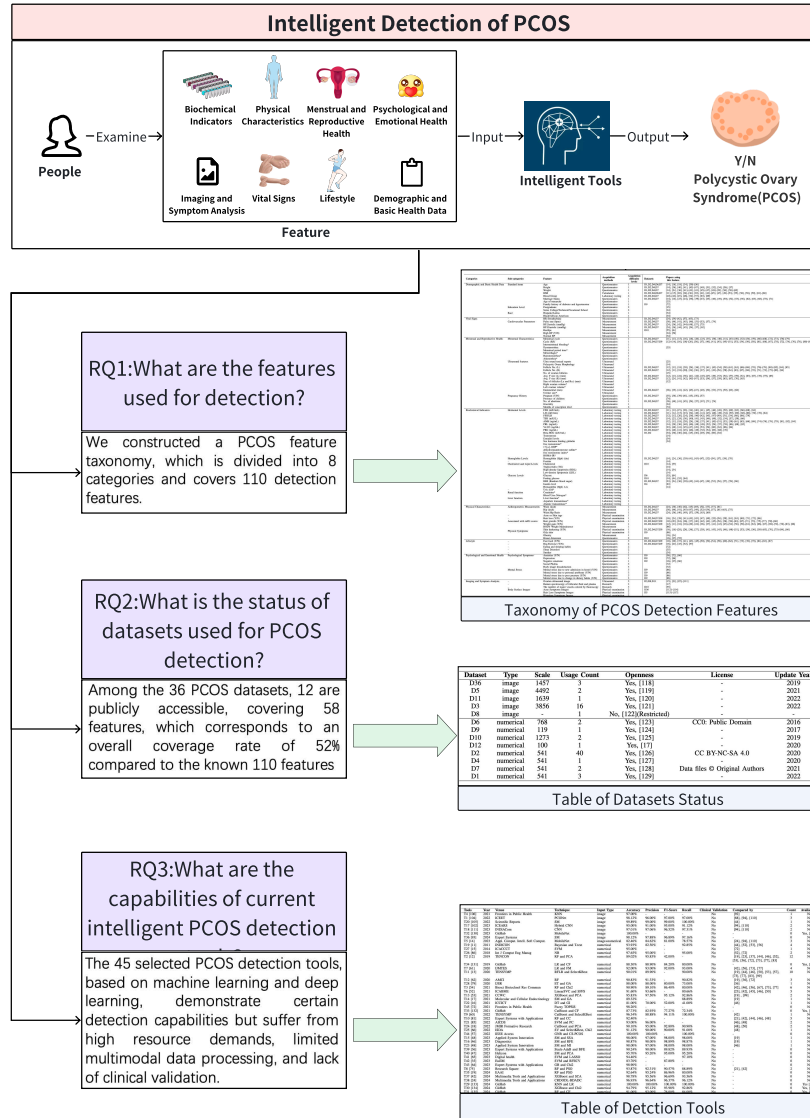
Intelligent Detection of PCOS

People

Examine

Biochemical Indicators

Physical Characteristics

Menstrual and Reproductive Health

Psychological and Emotional Health

Imaging and Symptom Analysis

Vital Signs

Lifestyle

Demographic and Basic Health Data

Feature

Input

Intelligent Tools

Output

Y/N Polycystic Ovary Syndrome(PCOS)

RQ1:What are the features used for detection?

We constructed a PCOS feature taxonomy, which is divided into 8 categories and covers 110 detection features.

Taxonomy of PCOS Detection Features

RQ2:What is the status of datasets used for PCOS detection?

Among the 36 PCOS datasets, 12 are publicly accessible, covering 58 features, which corresponds to an overall coverage rate of 52% compared to the known 110 features

| Dataset | Type | Scale | Usage Count | Openness | License | Update Yea |
|---|---|---|---|---|---|---|
| D36 | image | 1457 | 3 | Yes, [118] | - | 2019 |
| D5 | image | 4492 | 2 | Yes, [119] | - | 2021 |
| D11 | image | 1639 | 1 | Yes, [120] | - | 2022 |
| D3 | image | 3856 | 16 | Yes, [121] | - | 2022 |
| D8 | image | - | 1 | No, [122](Restricted) | - | - |
| D6 | numerical | 768 | 2 | Yes, [123] | CC0: Public Domain | 2016 |
| D9 | numerical | 119 | 1 | Yes, [124] | - | 2017 |
| D10 | numerical | 1273 | 2 | Yes, [125] | - | 2019 |
| D12 | numerical | 100 | 1 | Yes, [17] | - | 2020 |
| D2 | numerical | 541 | 40 | Yes, [126] | CC BY-NC-SA 4.0 | 2020 |
| D4 | numerical | 541 | 1 | Yes, [127] | - | 2020 |
| D7 | numerical | 541 | 2 | Yes, [128] | Data files © Original Authors | 2021 |
| D1 | numerical | 541 | 3 | Yes, [129] | - | 2022 |

Table of Datasets Status

RQ3:What are the capabilities of current intelligent PCOS detection

The 45 selected PCOS detection tools, based on machine learning and deep learning, demonstrate certain detection capabilities but suffer from high resource demands, limited multimodal data processing, and lack of clinical validation.

Table of Detction Tools